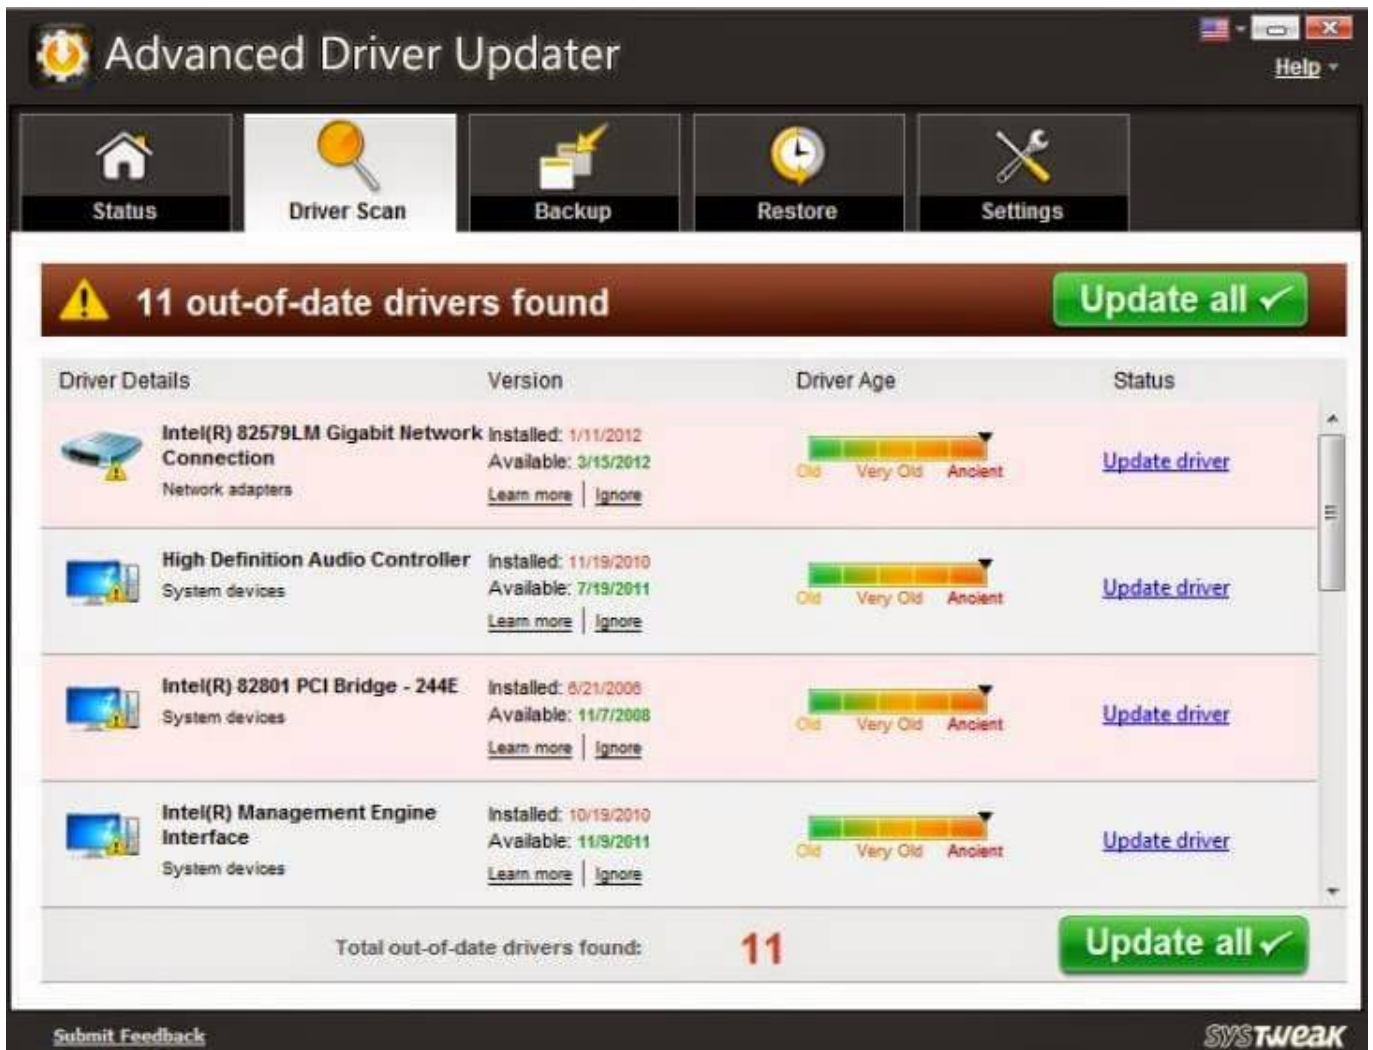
Advanced Driver Updater

Help

Status

Driver Scan

Backup

Restore

Settings

11 out-of-date drivers found

Update all ✓

| Driver Details | Version | Driver Age | Status |
|---|---|---|---|
| Intel(R) 82579LM Gigabit Network Connection<br>Network adapters | Installed: 1/11/2012<br>Available: 3/15/2012<br>Learn more \| Ignore | Old Very Old Ancient | Update driver |
| High Definition Audio Controller<br>System devices | Installed: 11/19/2010<br>Available: 7/19/2011<br>Learn more \| Ignore | Old Very Old Ancient | Update driver |
| Intel(R) 82801 PCI Bridge - 244E<br>System devices | Installed: 6/21/2006<br>Available: 11/7/2008<br>Learn more \| Ignore | Old Very Old Ancient | Update driver |
| Intel(R) Management Engine Interface<br>System devices | Installed: 10/19/2010<br>Available: 11/9/2011<br>Learn more \| Ignore | Old Very Old Ancient | Update driver |

Total out-of-date drivers found: 11

Update all ✓

Submit Feedback

SYSTWEAK